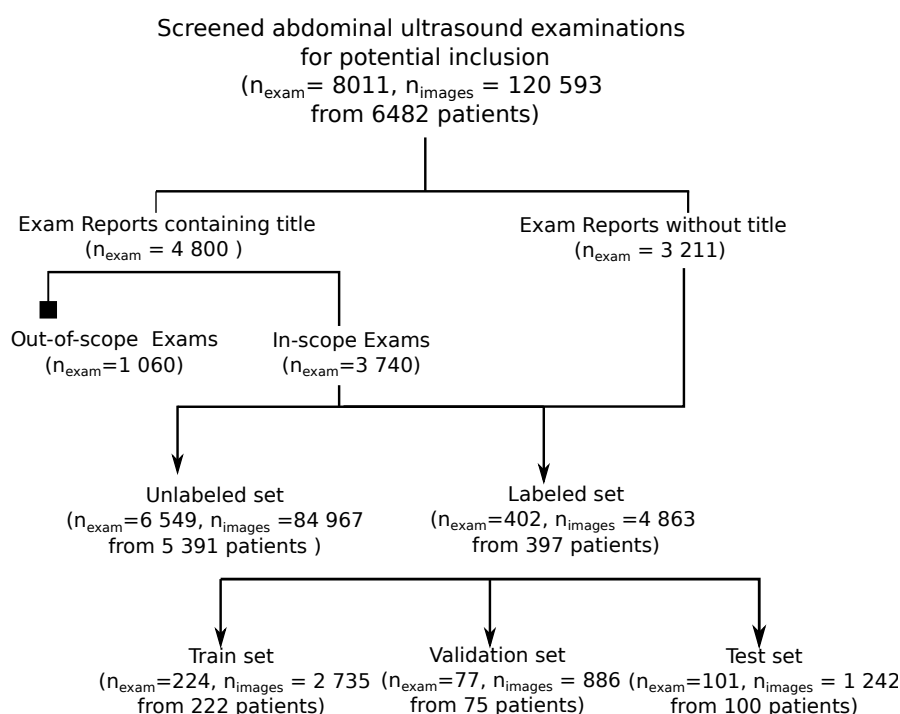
Screened abdominal ultrasound examinations for potential inclusion ($n_{exam}$= 8011, $n_{images}$ = 120 593 from 6482 patients)

Exam Reports containing title ($n_{exam}$ = 4 800 )

Exam Reports without title ($n_{exam}$ = 3 211)

Out-of-scope Exams ($n_{exam}$=1 060)

In-scope Exams ($n_{exam}$=3 740)

Unlabeled set ($n_{exam}$=6 549, $n_{images}$ =84 967 from 5 391 patients )

Labeled set ($n_{exam}$=402, $n_{images}$ =4 863 from 397 patients)

Train set ($n_{exam}$=224, $n_{images}$ = 2 735 from 222 patients)

Validation set ($n_{exam}$=77, $n_{images}$ = 886 from 75 patients)

Test set ($n_{exam}$=101, $n_{images}$ = 1 242 from 100 patients)